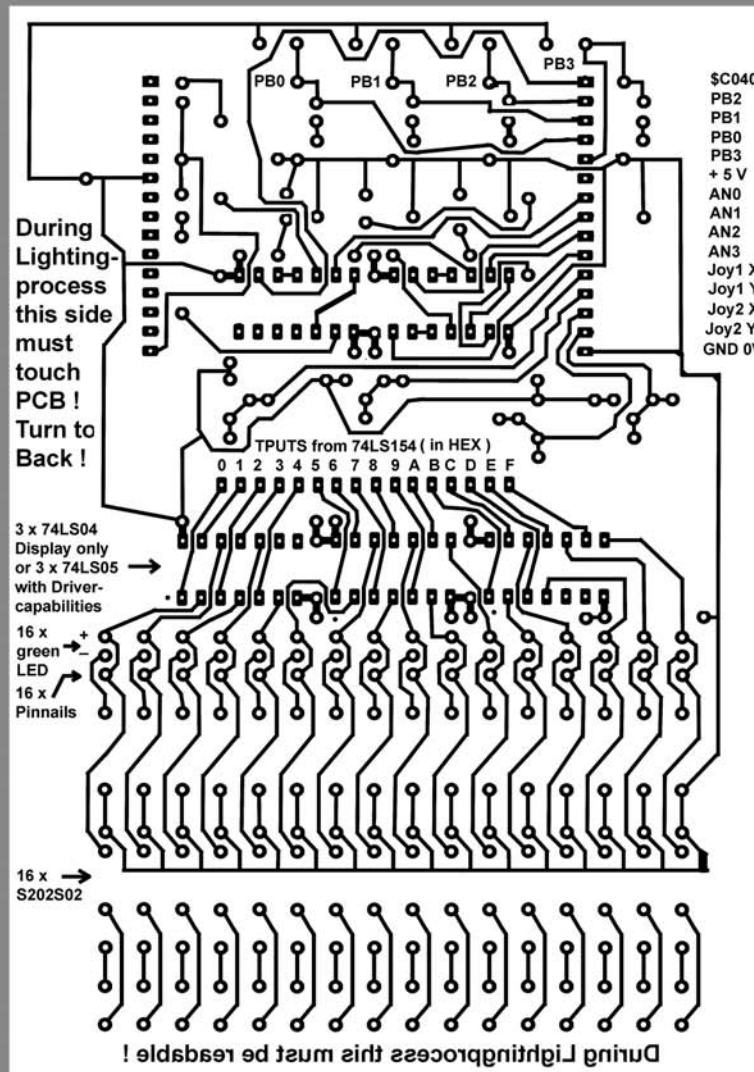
PB0 PB1 PB2 PB3

$C040
PB2
PB1
PB0
PB3
+ 5 V
AN0
AN1
AN2
AN3
Joy1 X
Joy1 Y
Joy2 X
Joy2 Y
GND 0V

During Lighting-process this side must touch PCB ! Turn to Back !

TPUTS from 74LS154 ( in HEX )

0 1 2 3 4 5 6 7 8 9 A B C D E F

3 x 74LS04 Display only or 3 x 74LS05 with Driver-capabilities

16 x green LED

+
–

16 x Pinnails

16 x S202S02

During Lightingprocess this must be readable !